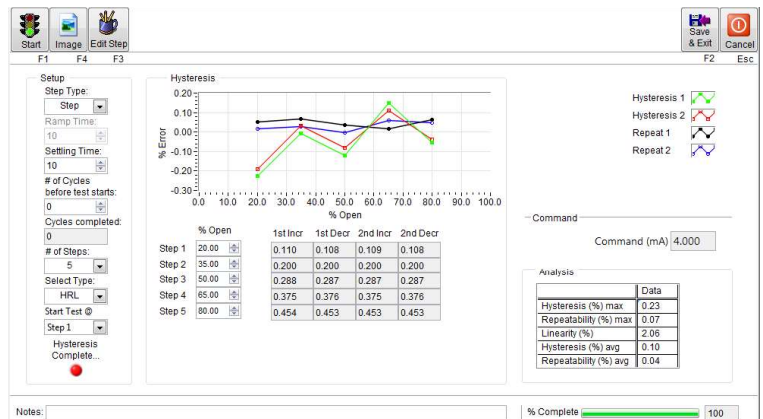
Start F1
Image F4
Edit Step F3

Save & Exit F2
Cancel Esc

Setup
Step Type:
Step
Ramp Time:
10
Settling Time:
10
# of Cycles before test starts:
0
Cycles completed:
0
# of Steps:
5
Select Type:
HRL
Start Test @
Step 1
Hysteresis Complete...

Hysteresis
0.20
0.10
0.00
-0.10
-0.20
-0.30
% Error
0.0 10.0 20.0 30.0 40.0 50.0 60.0 70.0 80.0 90.0 100.0
% Open

Hysteresis 1
Hysteresis 2
Repeat 1
Repeat 2

| | % Open | 1st Incr | 1st Decr | 2nd Incr | 2nd Decr |
|---|---|---|---|---|---|
| Step 1 | 20.00 | 0.110 | 0.108 | 0.109 | 0.108 |
| Step 2 | 35.00 | 0.200 | 0.200 | 0.200 | 0.200 |
| Step 3 | 50.00 | 0.288 | 0.287 | 0.287 | 0.287 |
| Step 4 | 65.00 | 0.375 | 0.376 | 0.375 | 0.376 |
| Step 5 | 80.00 | 0.454 | 0.453 | 0.453 | 0.453 |

Command
Command (mA) 4.000

Analysis
| | Data |
|---|---|
| Hysteresis (%) max | 0.23 |
| Repeatability (%) max | 0.07 |
| Linearity (%) | 2.06 |
| Hysteresis (%) avg | 0.10 |
| Repeatability (%) avg | 0.04 |

Notes:

% Complete 100